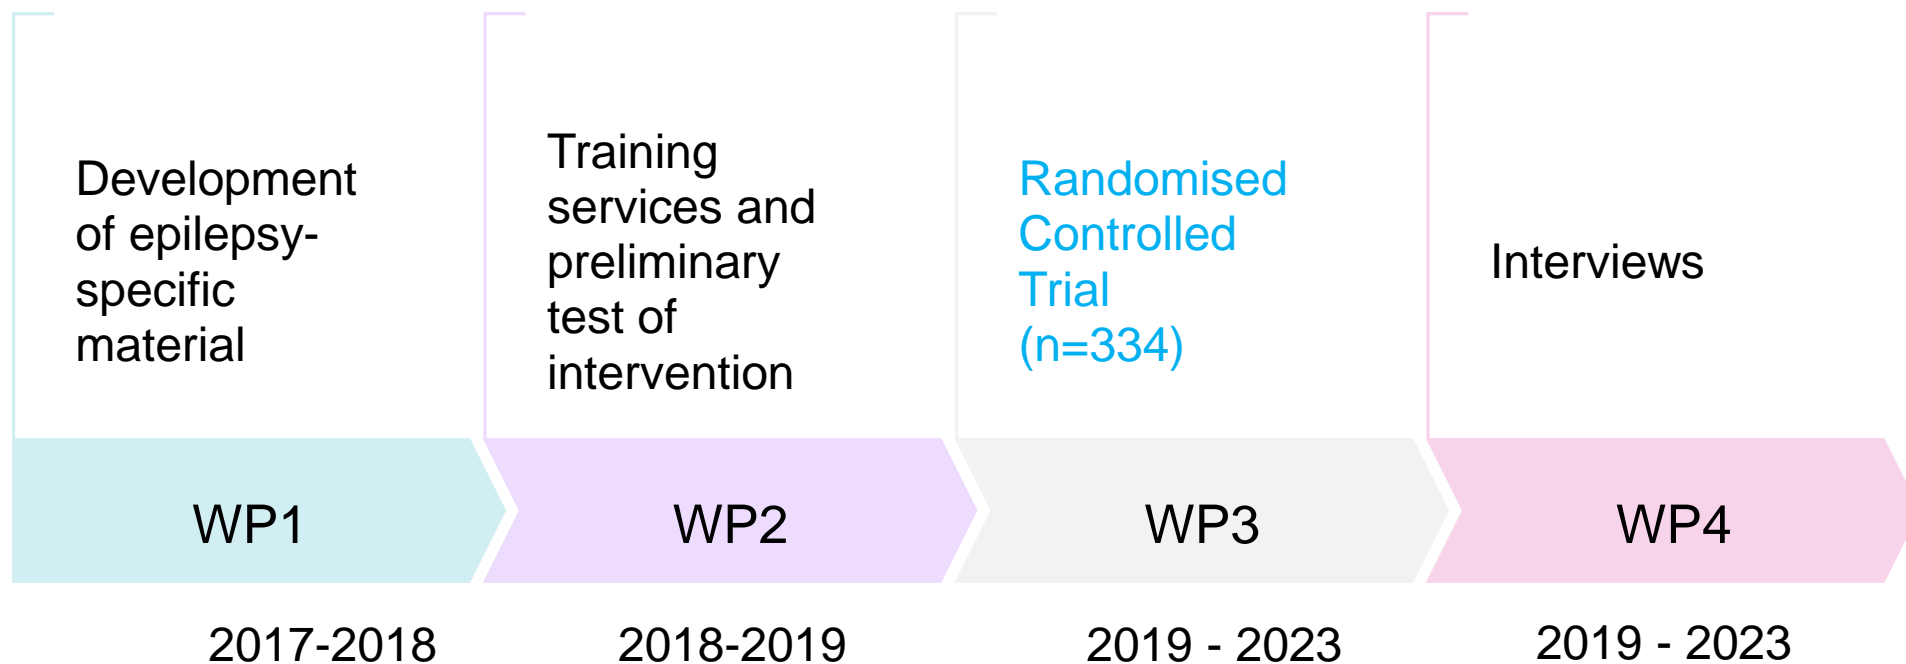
Development of epilepsy-specific material

WP1

2017-2018

Training services and preliminary test of intervention

WP2

2018-2019

Randomised Controlled Trial (n=334)

WP3

2019 - 2023

Interviews

WP4

2019 - 2023